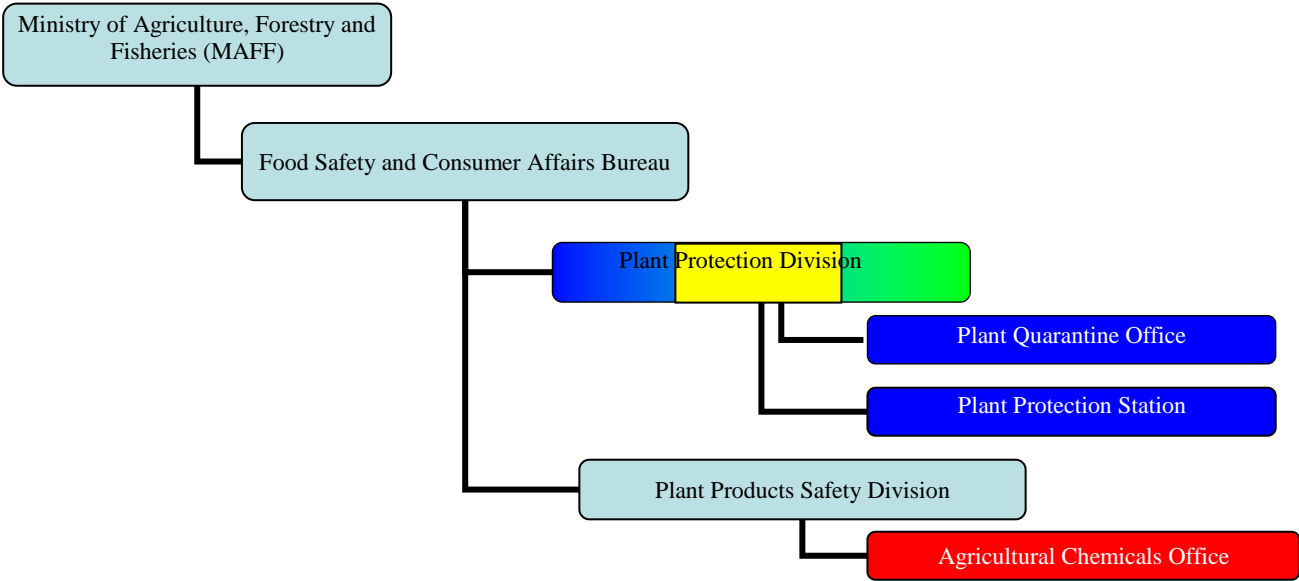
Ministry of Agriculture, Forestry and Fisheries (MAFF)

Food Safety and Consumer Affairs Bureau

Plant Protection Division

Plant Quarantine Office

Plant Protection Station

Plant Products Safety Division

Agricultural Chemicals Office